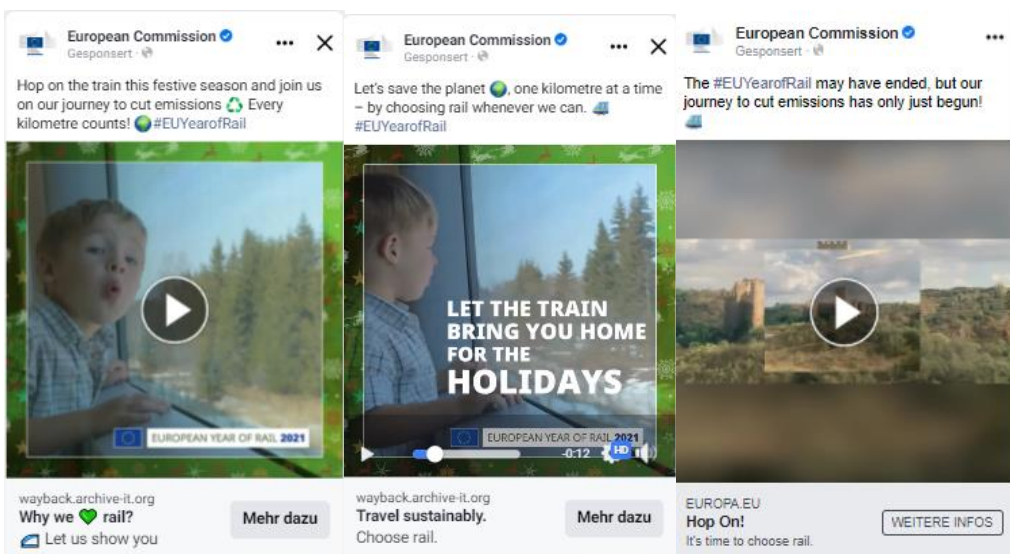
European Commission
Gesponsert ·

Hop on the train this festive season and join us on our journey to cut emissions ♻️ Every kilometre counts! 🌍#EUYearofRail

EUROPEAN YEAR OF RAIL 2021

wayback.archive-it.org
Why we 💚 rail?
Let us show you

Mehr dazu

European Commission
Gesponsert ·

Let's save the planet 🌍, one kilometre at a time – by choosing rail whenever we can. 🚆 #EUYearofRail

LET THE TRAIN BRING YOU HOME FOR THE HOLIDAYS

EUROPEAN YEAR OF RAIL 2021

-0:12 HD

wayback.archive-it.org
Travel sustainably.
Choose rail.

Mehr dazu

European Commission
Gesponsert ·

The #EUYearofRail may have ended, but our journey to cut emissions has only just begun! 🚆

EUROPA.EU
Hop On!
It's time to choose rail.

WEITERE INFOS